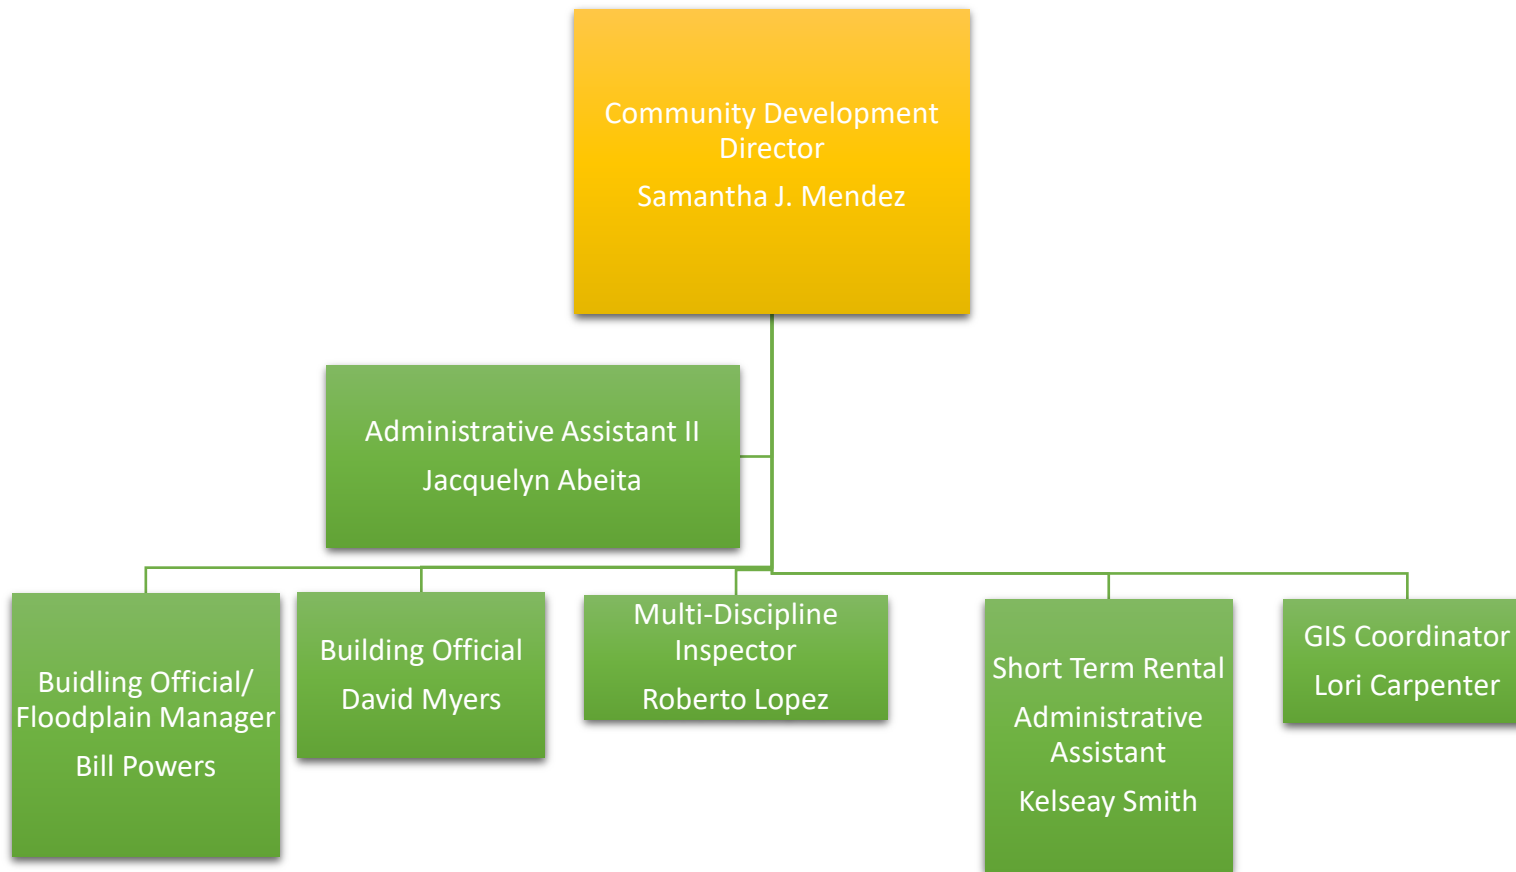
Community Development Director
Samantha J. Mendez

Administrative Assistant II
Jacquelyn Abeita

Buidling Official/ Floodplain Manager
Bill Powers

Building Official
David Myers

Multi-Discipline Inspector
Roberto Lopez

Short Term Rental
Administrative Assistant
Kelseay Smith

GIS Coordinator
Lori Carpenter